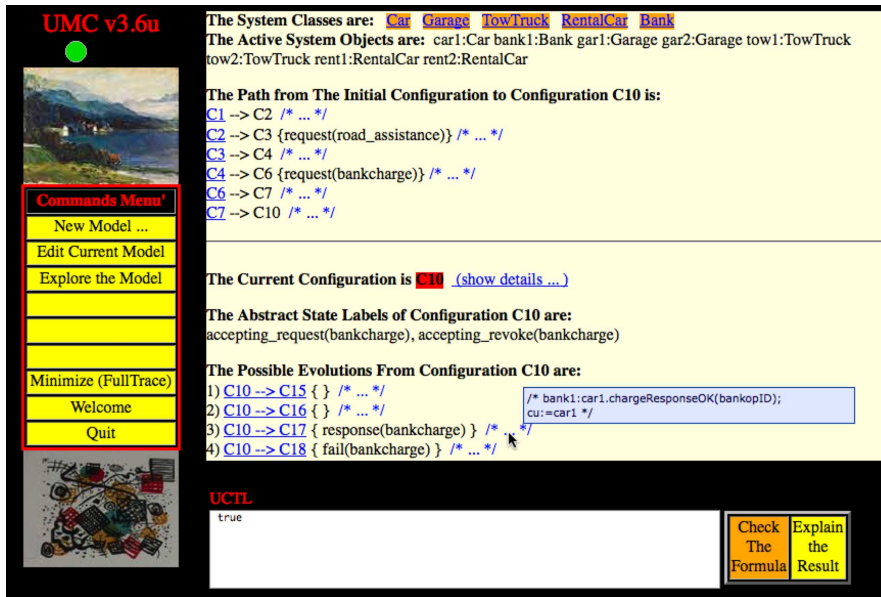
UMC v3.6u

Commands Menu'
New Model ...
Edit Current Model
Explore the Model
Minimize (FullTrace)
Welcome
Quit

The System Classes are: Car Garage TowTruck RentalCar Bank
The Active System Objects are: car1:Car bank1:Bank gar1:Garage gar2:Garage tow1:TowTruck tow2:TowTruck rent1:RentalCar rent2:RentalCar

The Path from The Initial Configuration to Configuration C10 is:
C1 --> C2 /* ... */
C2 --> C3 {request(road_assistance)} /* ... */
C3 --> C4 /* ... */
C4 --> C6 {request(bankcharge)} /* ... */
C6 --> C7 /* ... */
C7 --> C10 /* ... */

The Current Configuration is C10 (show details ... )

The Abstract State Labels of Configuration C10 are:
accepting_request(bankcharge), accepting_revoke(bankcharge)

The Possible Evolutions From Configuration C10 are:
1) C10 --> C15 { } /* ... */
2) C10 --> C16 { } /* ... */
3) C10 --> C17 { response(bankcharge) } /* ... */
4) C10 --> C18 { fail(bankcharge) } /* ... */

/* bank1:car1.chargeResponseOK(bankopID);
cu:=car1 */

UCTL
true

Check The Formula
Explain the Result